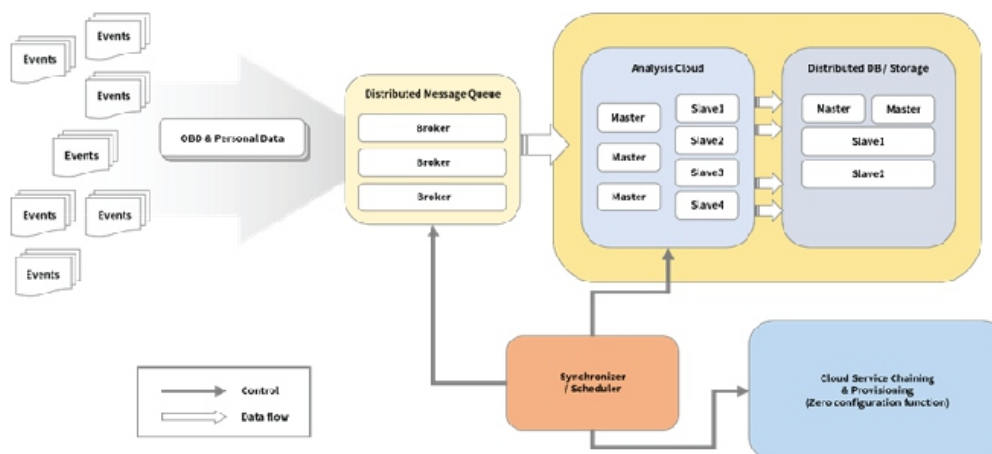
Events

Events

Events

Events

Events

Events

Events

OBD & Personal Data

Distributed Message Queue

Broker

Broker

Broker

Analysis Cloud

Master

Master

Master

Slave1

Slave2

Slave3

Slave4

Distributed DB/ Storage

Master

Master

Slave1

Slave1

Synchronizer / Scheduler

Cloud Service Chaining & Provisioning (Zero configuration function)

Control

Data flow